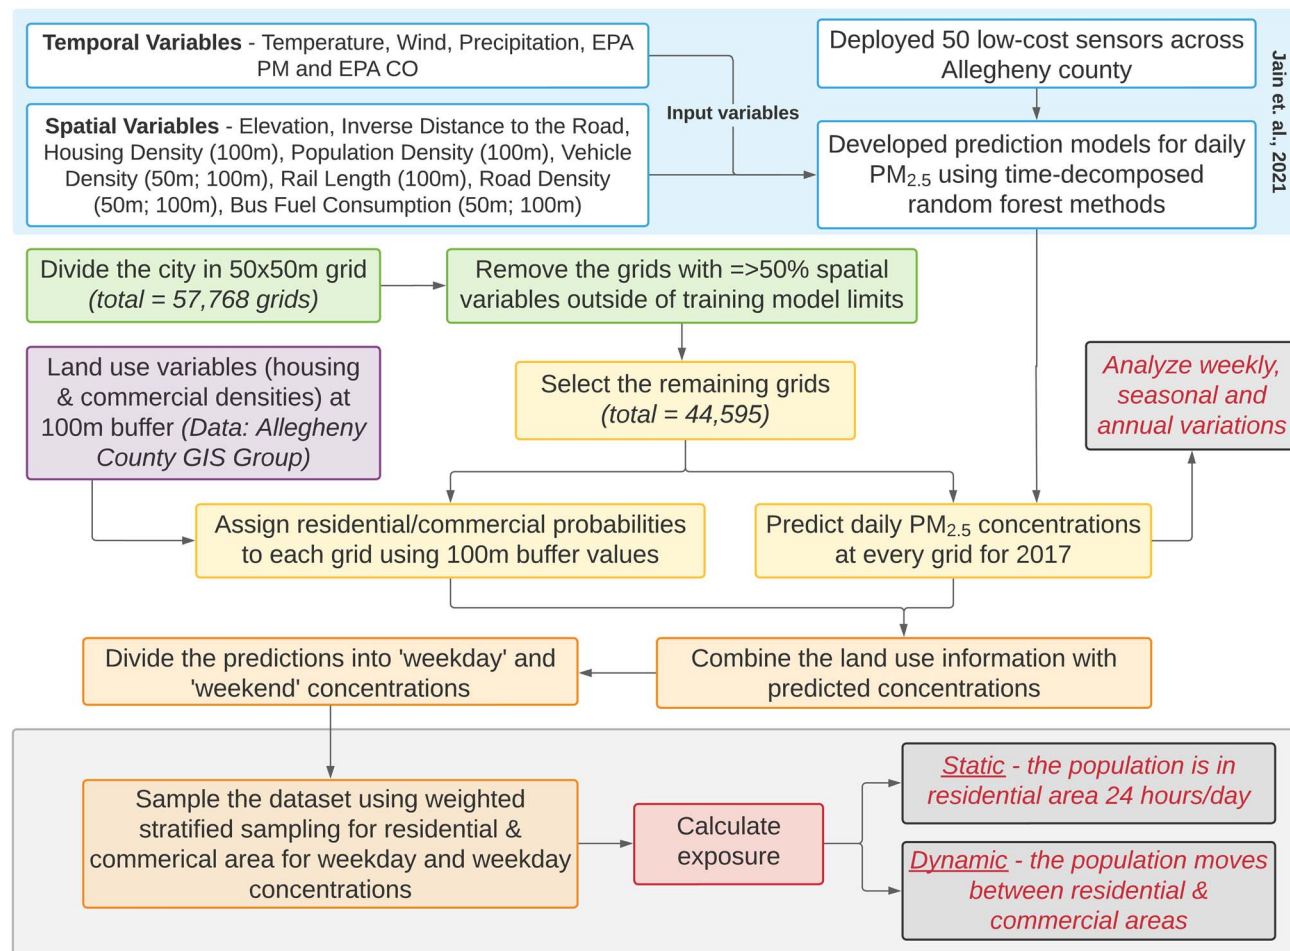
**Temporal Variables** - Temperature, Wind, Precipitation, EPA PM and EPA CO

**Spatial Variables** - Elevation, Inverse Distance to the Road, Housing Density (100m), Population Density (100m), Vehicle Density (50m; 100m), Rail Length (100m), Road Density (50m; 100m), Bus Fuel Consumption (50m; 100m)

Input variables

Deployed 50 low-cost sensors across Allegheny county

Developed prediction models for daily $PM_{2.5}$ using time-decomposed random forest methods

Jain et. al., 2021

Divide the city in 50x50m grid *(total = 57,768 grids)*

Remove the grids with =>50% spatial variables outside of training model limits

Land use variables (housing & commercial densities) at 100m buffer *(Data: Allegheny County GIS Group)*

Select the remaining grids *(total = 44,595)*

*Analyze weekly, seasonal and annual variations*

Assign residential/commercial probabilities to each grid using 100m buffer values

Predict daily $PM_{2.5}$ concentrations at every grid for 2017

Divide the predictions into 'weekday' and 'weekend' concentrations

Combine the land use information with predicted concentrations

Sample the dataset using weighted stratified sampling for residential & commerical area for weekday and weekday concentrations

Calculate exposure

*Static - the population is in residential area 24 hours/day*

*Dynamic - the population moves between residential & commercial areas*